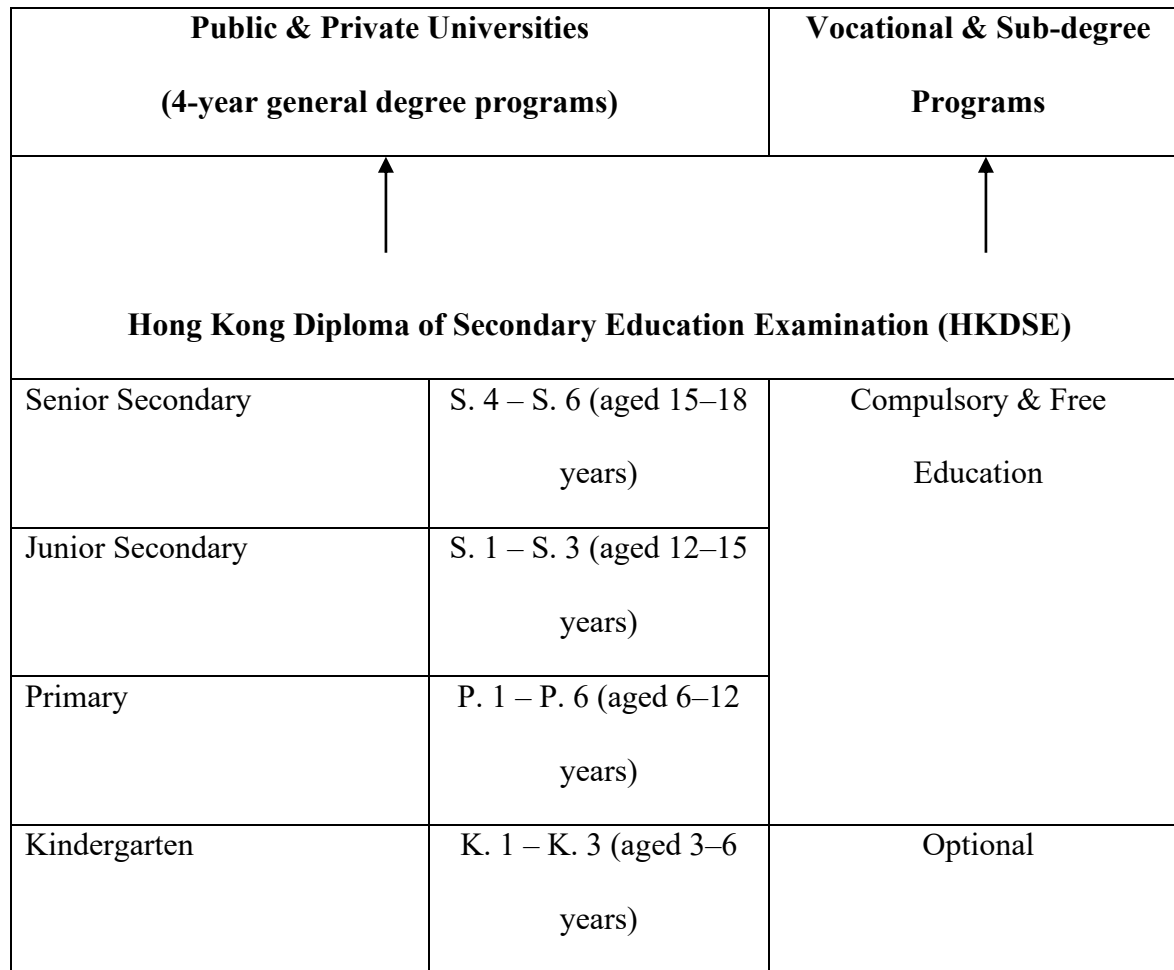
| Public & Private Universities (4-year general degree programs) | | Vocational & Sub-degree Programs |
|---|---|---|
| Hong Kong Diploma of Secondary Education Examination (HKDSE) | | |
| Senior Secondary | S. 4 – S. 6 (aged 15–18 years) | Compulsory & Free Education |
| Junior Secondary | S. 1 – S. 3 (aged 12–15 years) | |
| Primary | P. 1 – P. 6 (aged 6–12 years) | |
| Kindergarten | K. 1 – K. 3 (aged 3–6 years) | Optional |